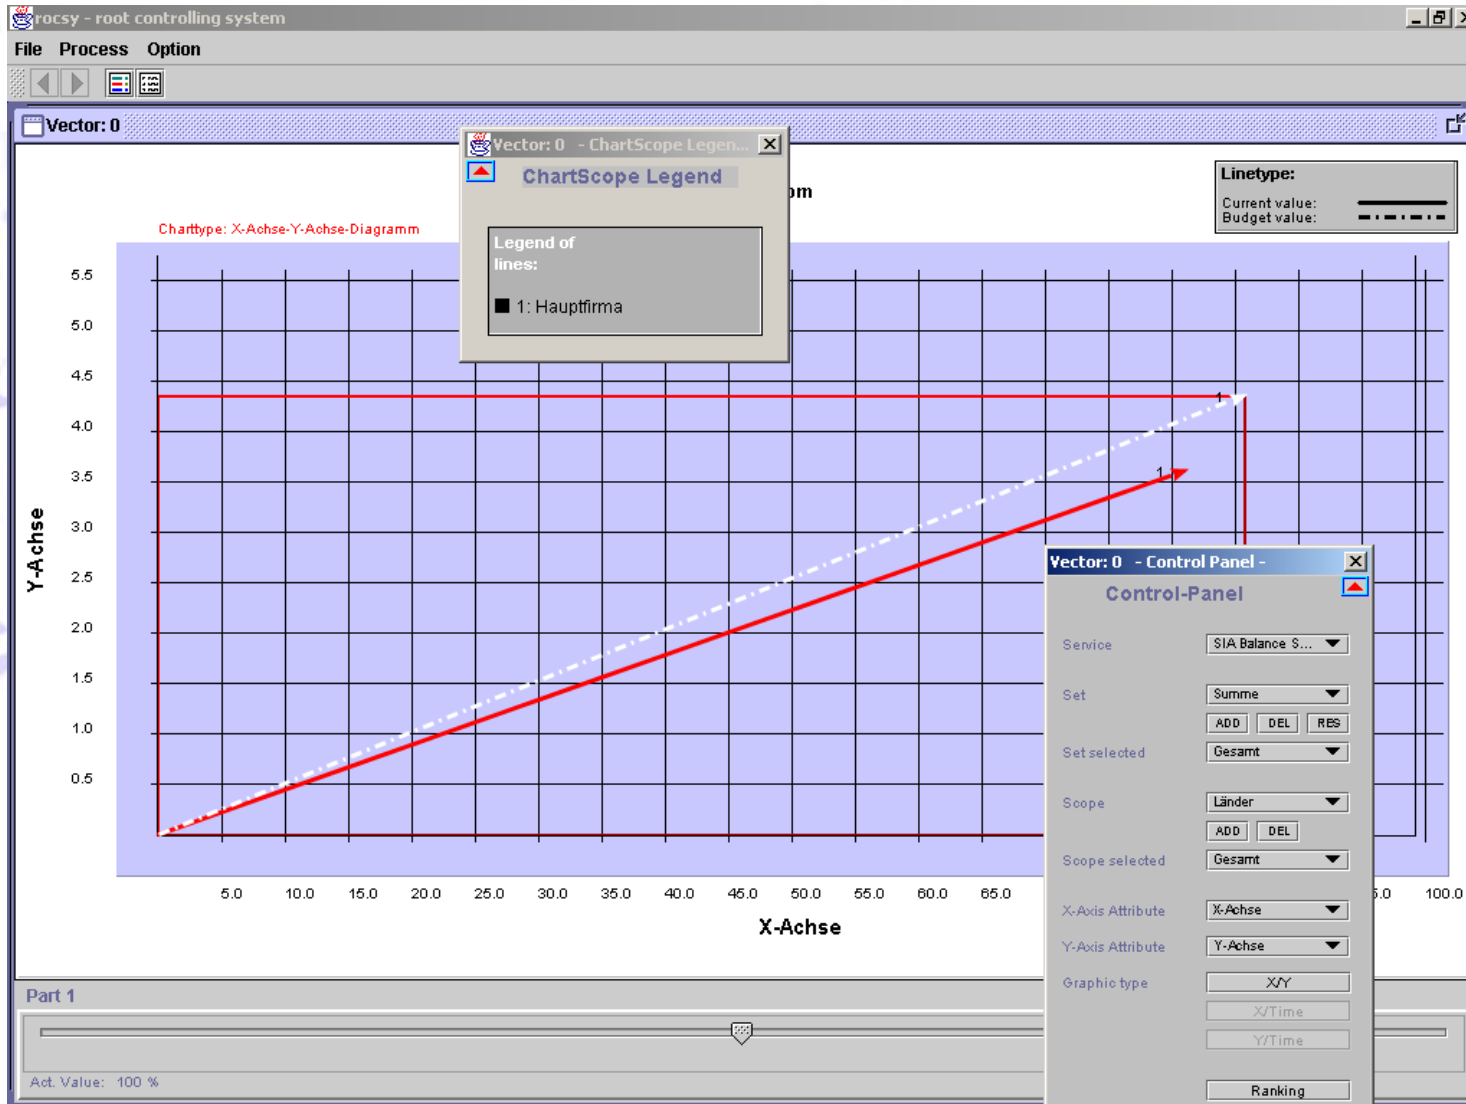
rocsy - root controlling system

File Process Option

Vector: 0

Vector: 0 - ChartScope Legen...

ChartScope Legend

Legend of lines:

1: Hauptfirma

om

Linetype:
Current value:
Budget value:

Charttype: X-Achse-Y-Achse-Diagramm

5.5
5.0
4.5
4.0
3.5
3.0
2.5
2.0
1.5
1.0
0.5

Y-Achse

1
1

5.0 10.0 15.0 20.0 25.0 30.0 35.0 40.0 45.0 50.0 55.0 60.0 65.0 5.0 100.0

X-Achse

Vector: 0 - Control Panel -

Control-Panel

Service SIA Balance S...
Set Summe
ADD DEL RES
Set selected Gesamt
Scope Länder
ADD DEL
Scope selected Gesamt
X-Axis Attribute X-Achse
Y-Axis Attribute Y-Achse
Graphic type X/Y
X/Time
Y/Time
Ranking

Part 1

Act. Value: 100 %